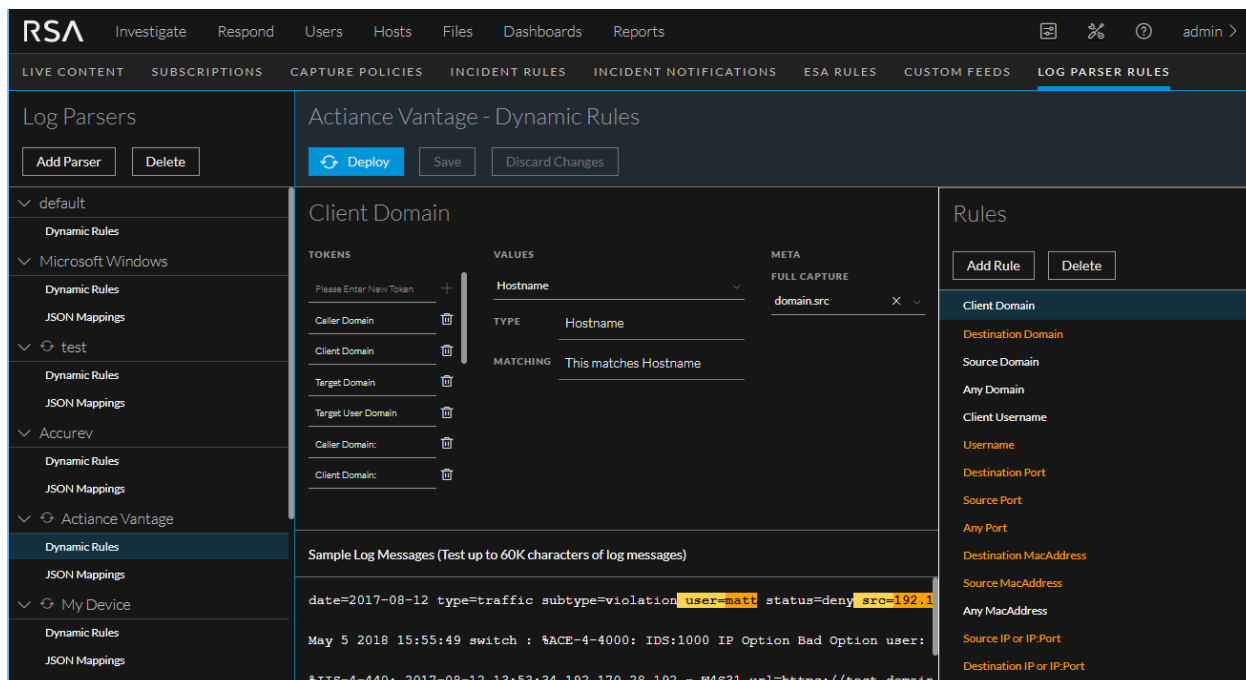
RSA Investigate Respond Users Hosts Files Dashboards Reports admin

LIVE CONTENT SUBSCRIPTIONS CAPTURE POLICIES INCIDENT RULES INCIDENT NOTIFICATIONS ESA RULES CUSTOM FEEDS LOG PARSER RULES

Log Parsers

Add Parser Delete

default
Dynamic Rules
Microsoft Windows
Dynamic Rules
JSON Mappings
test
Dynamic Rules
JSON Mappings
Accurev
Dynamic Rules
JSON Mappings
Actiance Vantage
Dynamic Rules
JSON Mappings
My Device
Dynamic Rules
JSON Mappings

Actiance Vantage - Dynamic Rules

Deploy Save Discard Changes

Client Domain

TOKENS
Please Enter New Token
Caller Domain
Client Domain
Target Domain
Target User Domain
Caller Domain:
Client Domain:

VALUES
Hostname
TYPE Hostname
MATCHING This matches Hostname

META
FULL CAPTURE
domain.src

Sample Log Messages (Test up to 60K characters of log messages)

date=2017-08-12 type=traffic subtype=violation user=matt status=deny src=192.1

May 5 2018 15:55:49 switch : %ACE-4-4000: IDS:1000 IP Option Bad Option user:

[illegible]

Rules

Add Rule Delete

Client Domain
Destination Domain
Source Domain
Any Domain
Client Username
Username
Destination Port
Source Port
Any Port
Destination MacAddress
Source MacAddress
Any MacAddress
Source IP or IP:Port
Destination IP or IP:Port